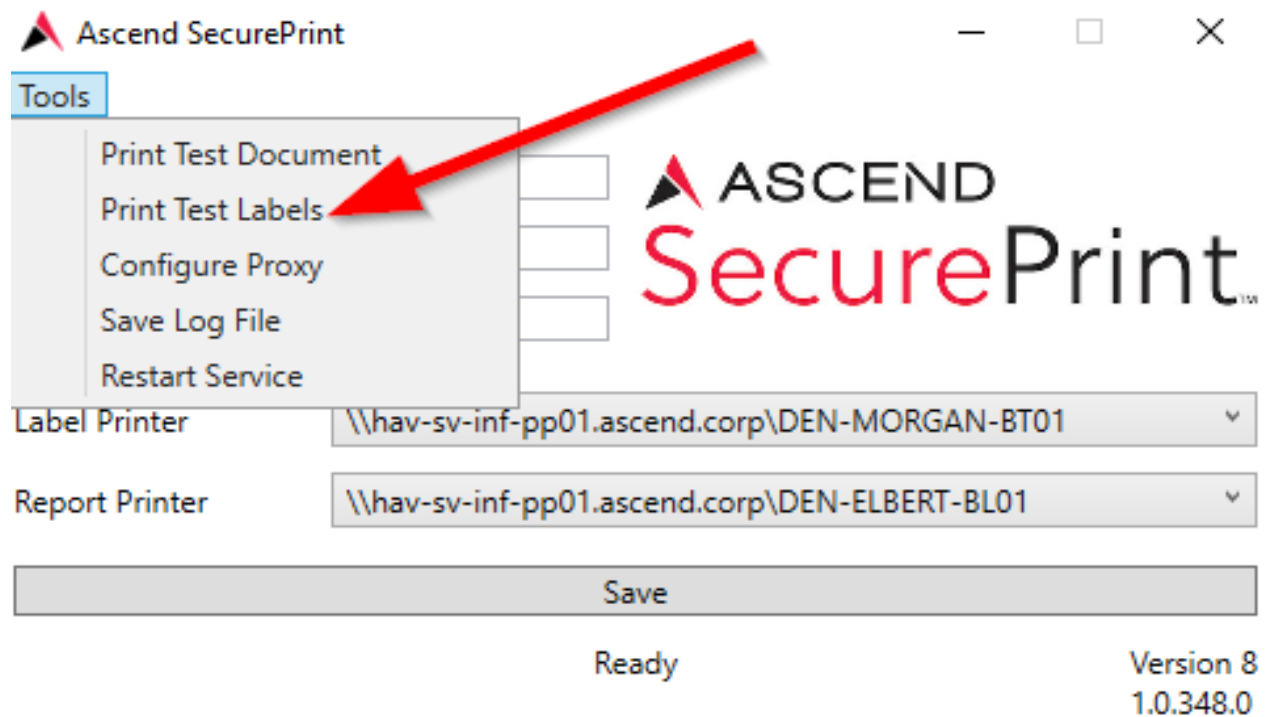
Ascend SecurePrint

Tools

Print Test Document
Print Test Labels
Configure Proxy
Save Log File
Restart Service

ASCEND
SecurePrint™

Label Printer \\hav-sv-inf-pp01.ascend.corp\DEN-MORGAN-BT01

Report Printer \\hav-sv-inf-pp01.ascend.corp\DEN-ELBERT-BL01

Save

Ready

Version 8
1.0.348.0